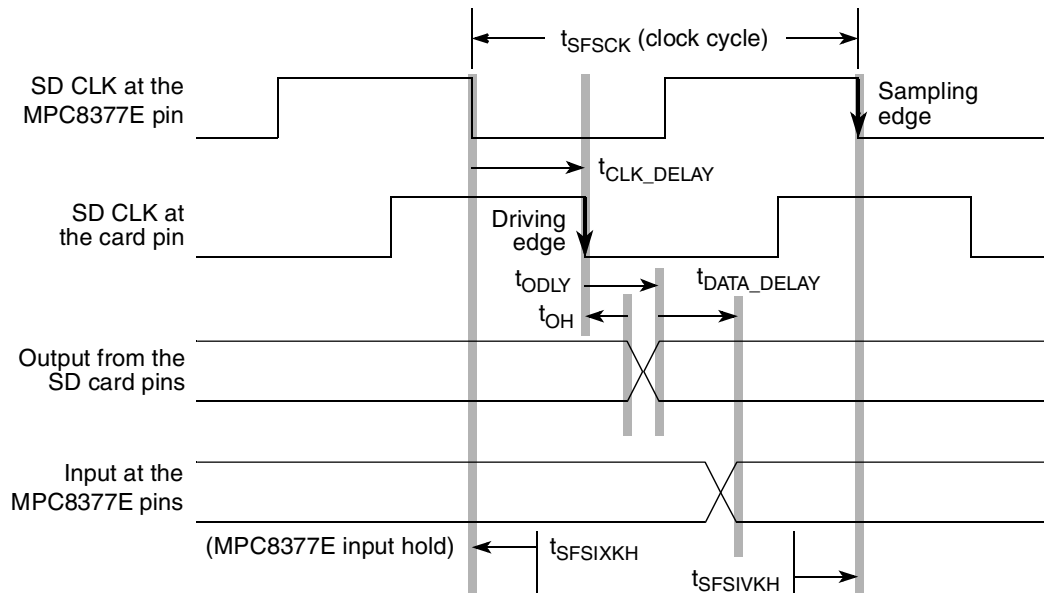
$t_{SFSCK}$ (clock cycle)

SD CLK at the MPC8377E pin

Sampling edge

$t_{CLK\_DELAY}$

SD CLK at the card pin

Driving edge

$t_{ODLY}$

$t_{DATA\_DELAY}$

$t_{OH}$

Output from the SD card pins

Input at the MPC8377E pins

(MPC8377E input hold)

$t_{SFSIXKH}$

$t_{SFSIVKH}$